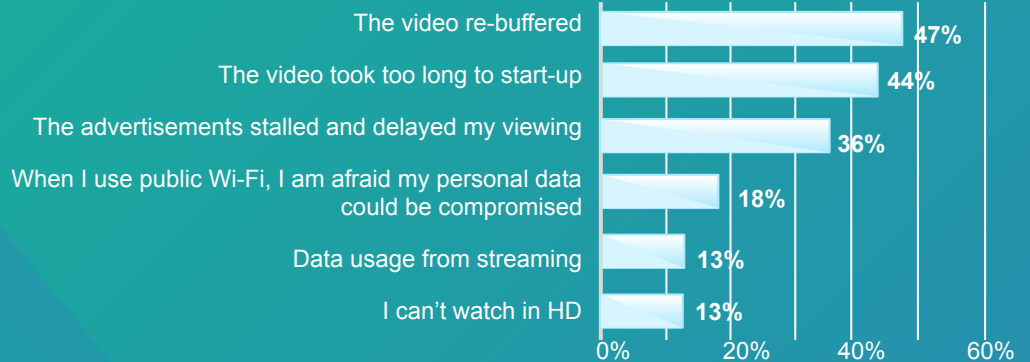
The video re-buffered 47%

The video took too long to start-up 44%

The advertisements stalled and delayed my viewing 36%

When I use public Wi-Fi, I am afraid my personal data could be compromised 18%

Data usage from streaming 13%

I can't watch in HD 13%

0% 20% 40% 60%